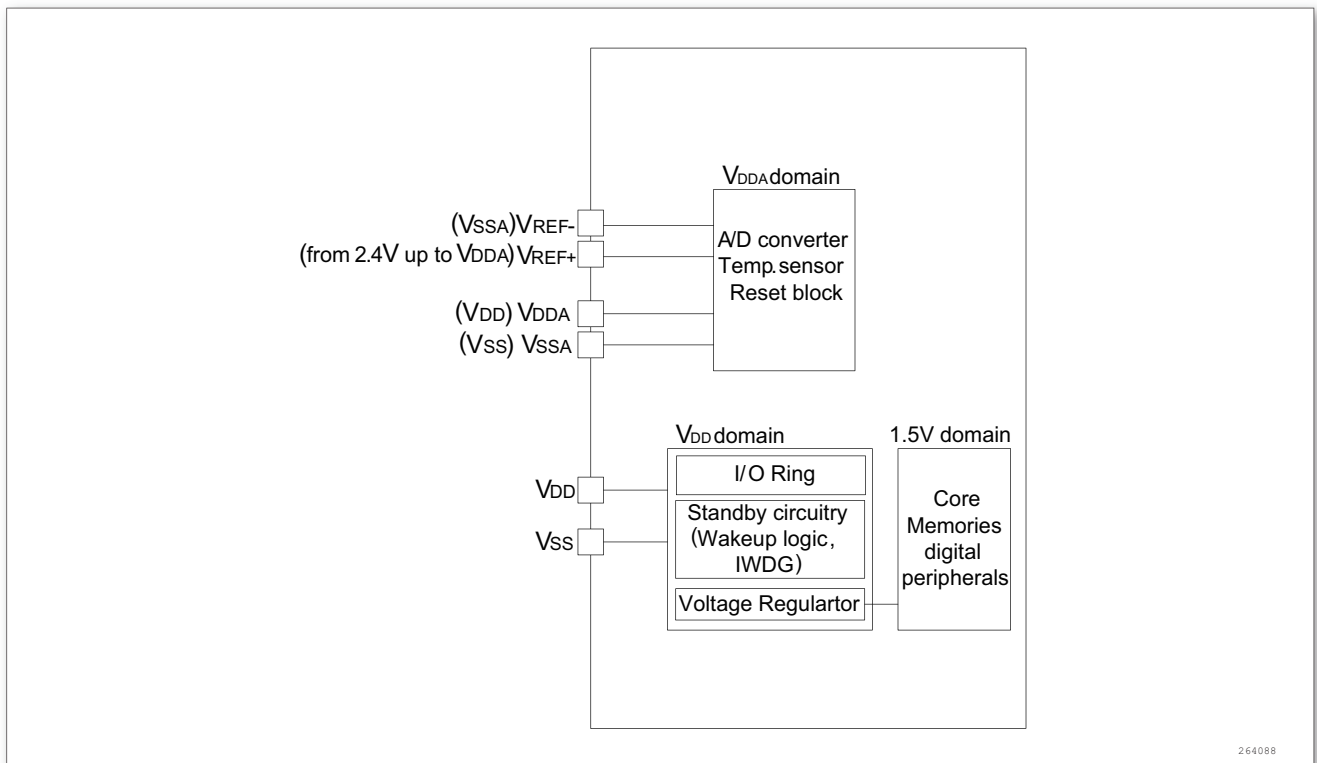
$V_{DDA}$ domain

$(V_{SSA})V_{REF-}$

(from 2.4V up to $V_{DDA}$) $V_{REF+}$

$(V_{DD})$ $V_{DDA}$

$(V_{SS})$ $V_{SSA}$

A/D converter
Temp. sensor
Reset block

$V_{DD}$ domain

1.5V domain

$V_{DD}$

$V_{SS}$

I/O Ring

Standby circuitry
(Wakeup logic,
IWDG)

Voltage Regulartor

Core
Memories
digital
peripherals

264088